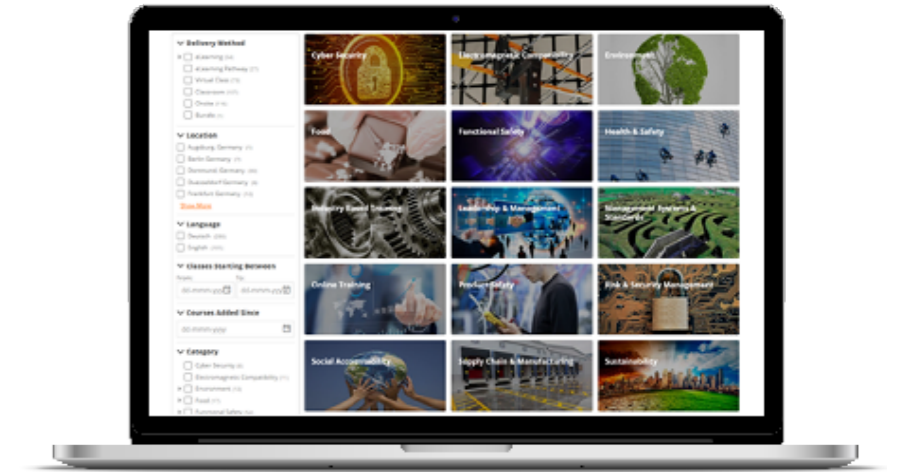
Delivery Method
eLearning
eLearning Pathway
Virtual Class
Classroom
Online
Bundle

Location
Augsburg, Germany
Berlin, Germany
Dortmund, Germany
Duesseldorf, Germany
Frankfurt, Germany
Show More

Language
Deutsch
English

Classes Starting Between
From
dd.mm.yyyy
To
dd.mm.yyyy

Courses Added Since
dd.mm.yyyy

Category
Cyber Security
Electromagnetic Compatibility
Environment
Food
Functional Safety

Cyber Security
Electromagnetic Compatibility
Environment
Food
Functional Safety
Health & Safety
Industry Based Training
Leadership & Management
Management Systems & Standards
Online Training
Product Safety
Risk & Security Management
Social Accountability
Supply Chain & Manufacturing
Sustainability